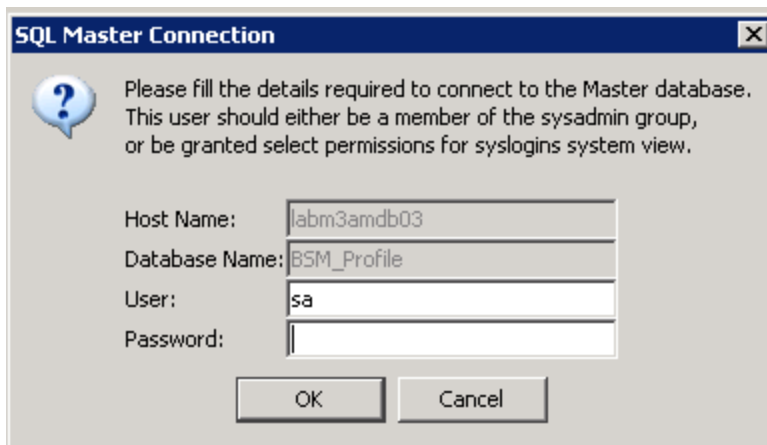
SQL Master Connection

Please fill the details required to connect to the Master database. This user should either be a member of the sysadmin group, or be granted select permissions for syslogins system view.

Host Name: labm3amdb03
Database Name: BSM_Profile
User: sa
Password:

OK
Cancel